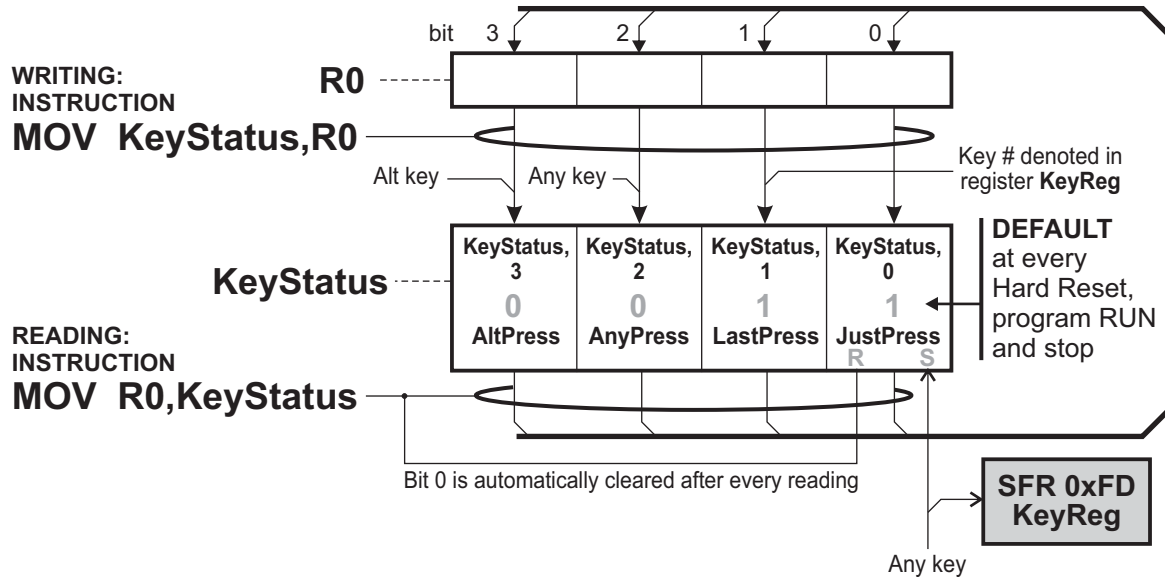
bit 3 2 1 0

WRITING:
INSTRUCTION

R0

MOV KeyStatus,R0

Alt key

Any key

Key # denoted in register **KeyReg**

KeyStatus

| KeyStatus, 3 | KeyStatus, 2 | KeyStatus, 1 | KeyStatus, 0 |
|---|---|---|---|
| 0 | 0 | 1 | 1 |
| AltPress | AnyPress | LastPress | JustPress |

R S

**DEFAULT** at every Hard Reset, program RUN and stop

READING:
INSTRUCTION

MOV R0,KeyStatus

Bit 0 is automatically cleared after every reading

SFR 0xFD
KeyReg

Any key